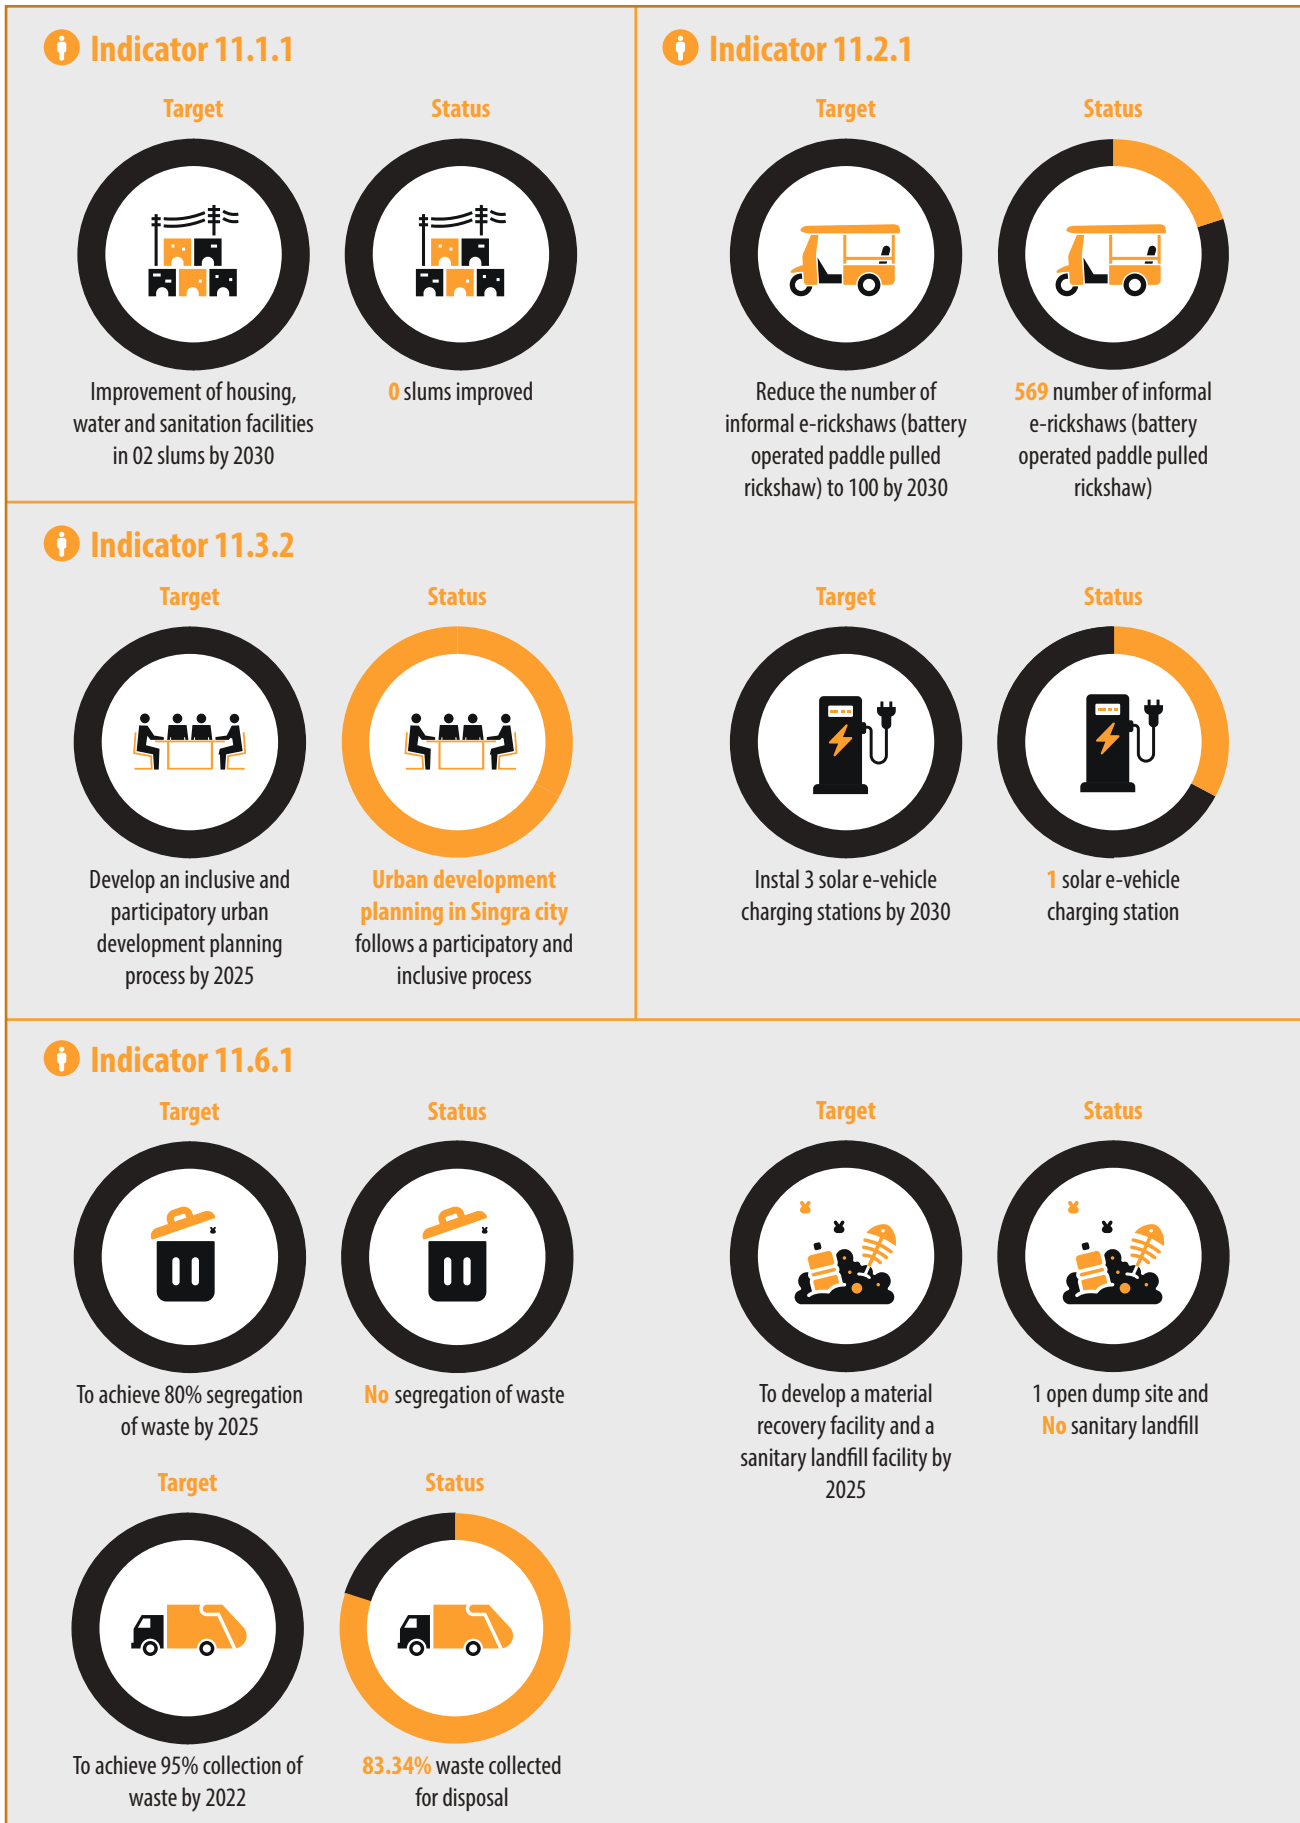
Indicator 11.1.1

Target

Improvement of housing, water and sanitation facilities in 02 slums by 2030

Status

0 slums improved

Indicator 11.2.1

Target

Reduce the number of informal e-rickshaws (battery operated paddle pulled rickshaw) to 100 by 2030

Status

569 number of informal e-rickshaws (battery operated paddle pulled rickshaw)

Indicator 11.3.2

Target

Develop an inclusive and participatory urban development planning process by 2025

Status

Urban development planning in Singra city follows a participatory and inclusive process

Target

Instal 3 solar e-vehicle charging stations by 2030

Status

1 solar e-vehicle charging station

Indicator 11.6.1

Target

To achieve 80% segregation of waste by 2025

Status

No segregation of waste

Target

To develop a material recovery facility and a sanitary landfill facility by 2025

Status

1 open dump site and No sanitary landfill

Target

To achieve 95% collection of waste by 2022

Status

83.34% waste collected for disposal